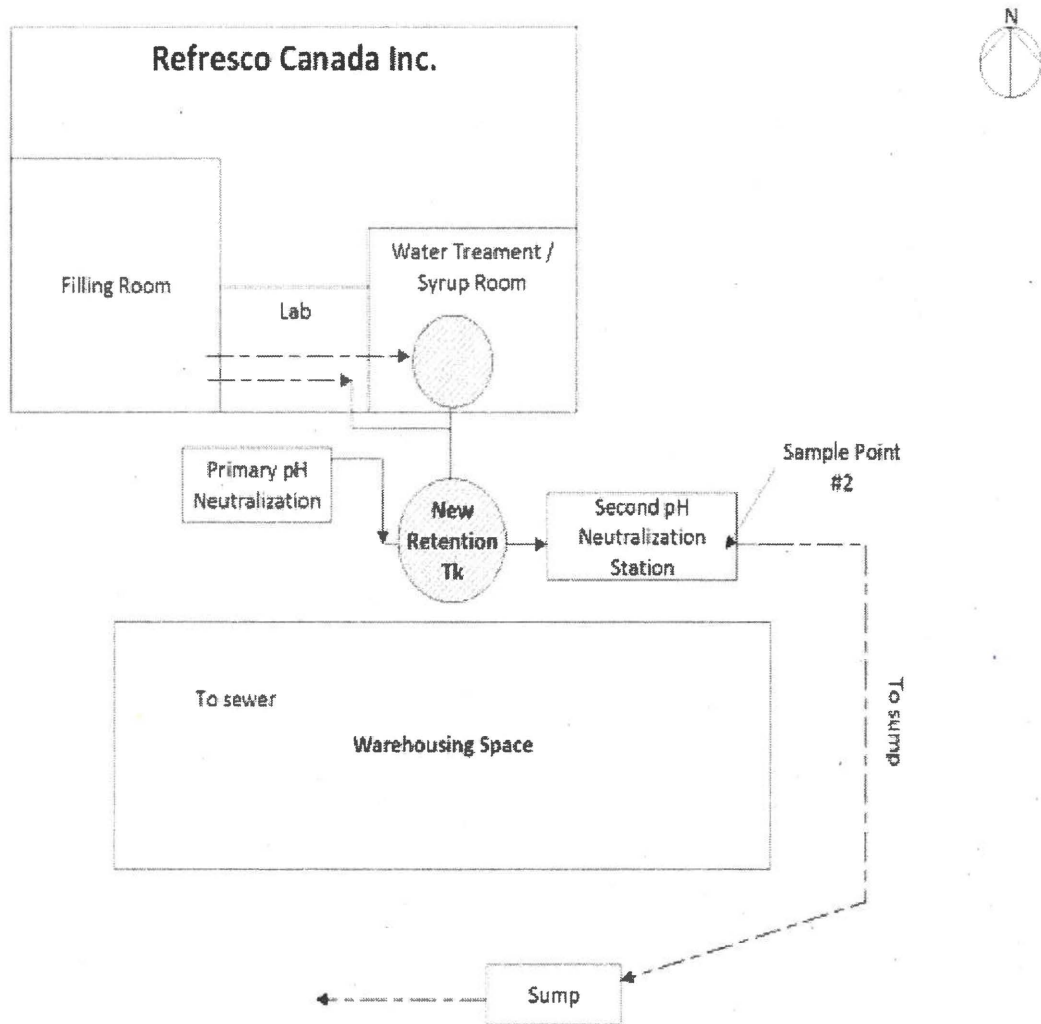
N

Refresco Canada Inc.

Filling Room

Lab

Water Treament / Syrup Room

Primary pH Neutralization

New Retention Tk

Second pH Neutralization Station

Sample Point #2

To sewer

Warehousing Space

To sump

Sump